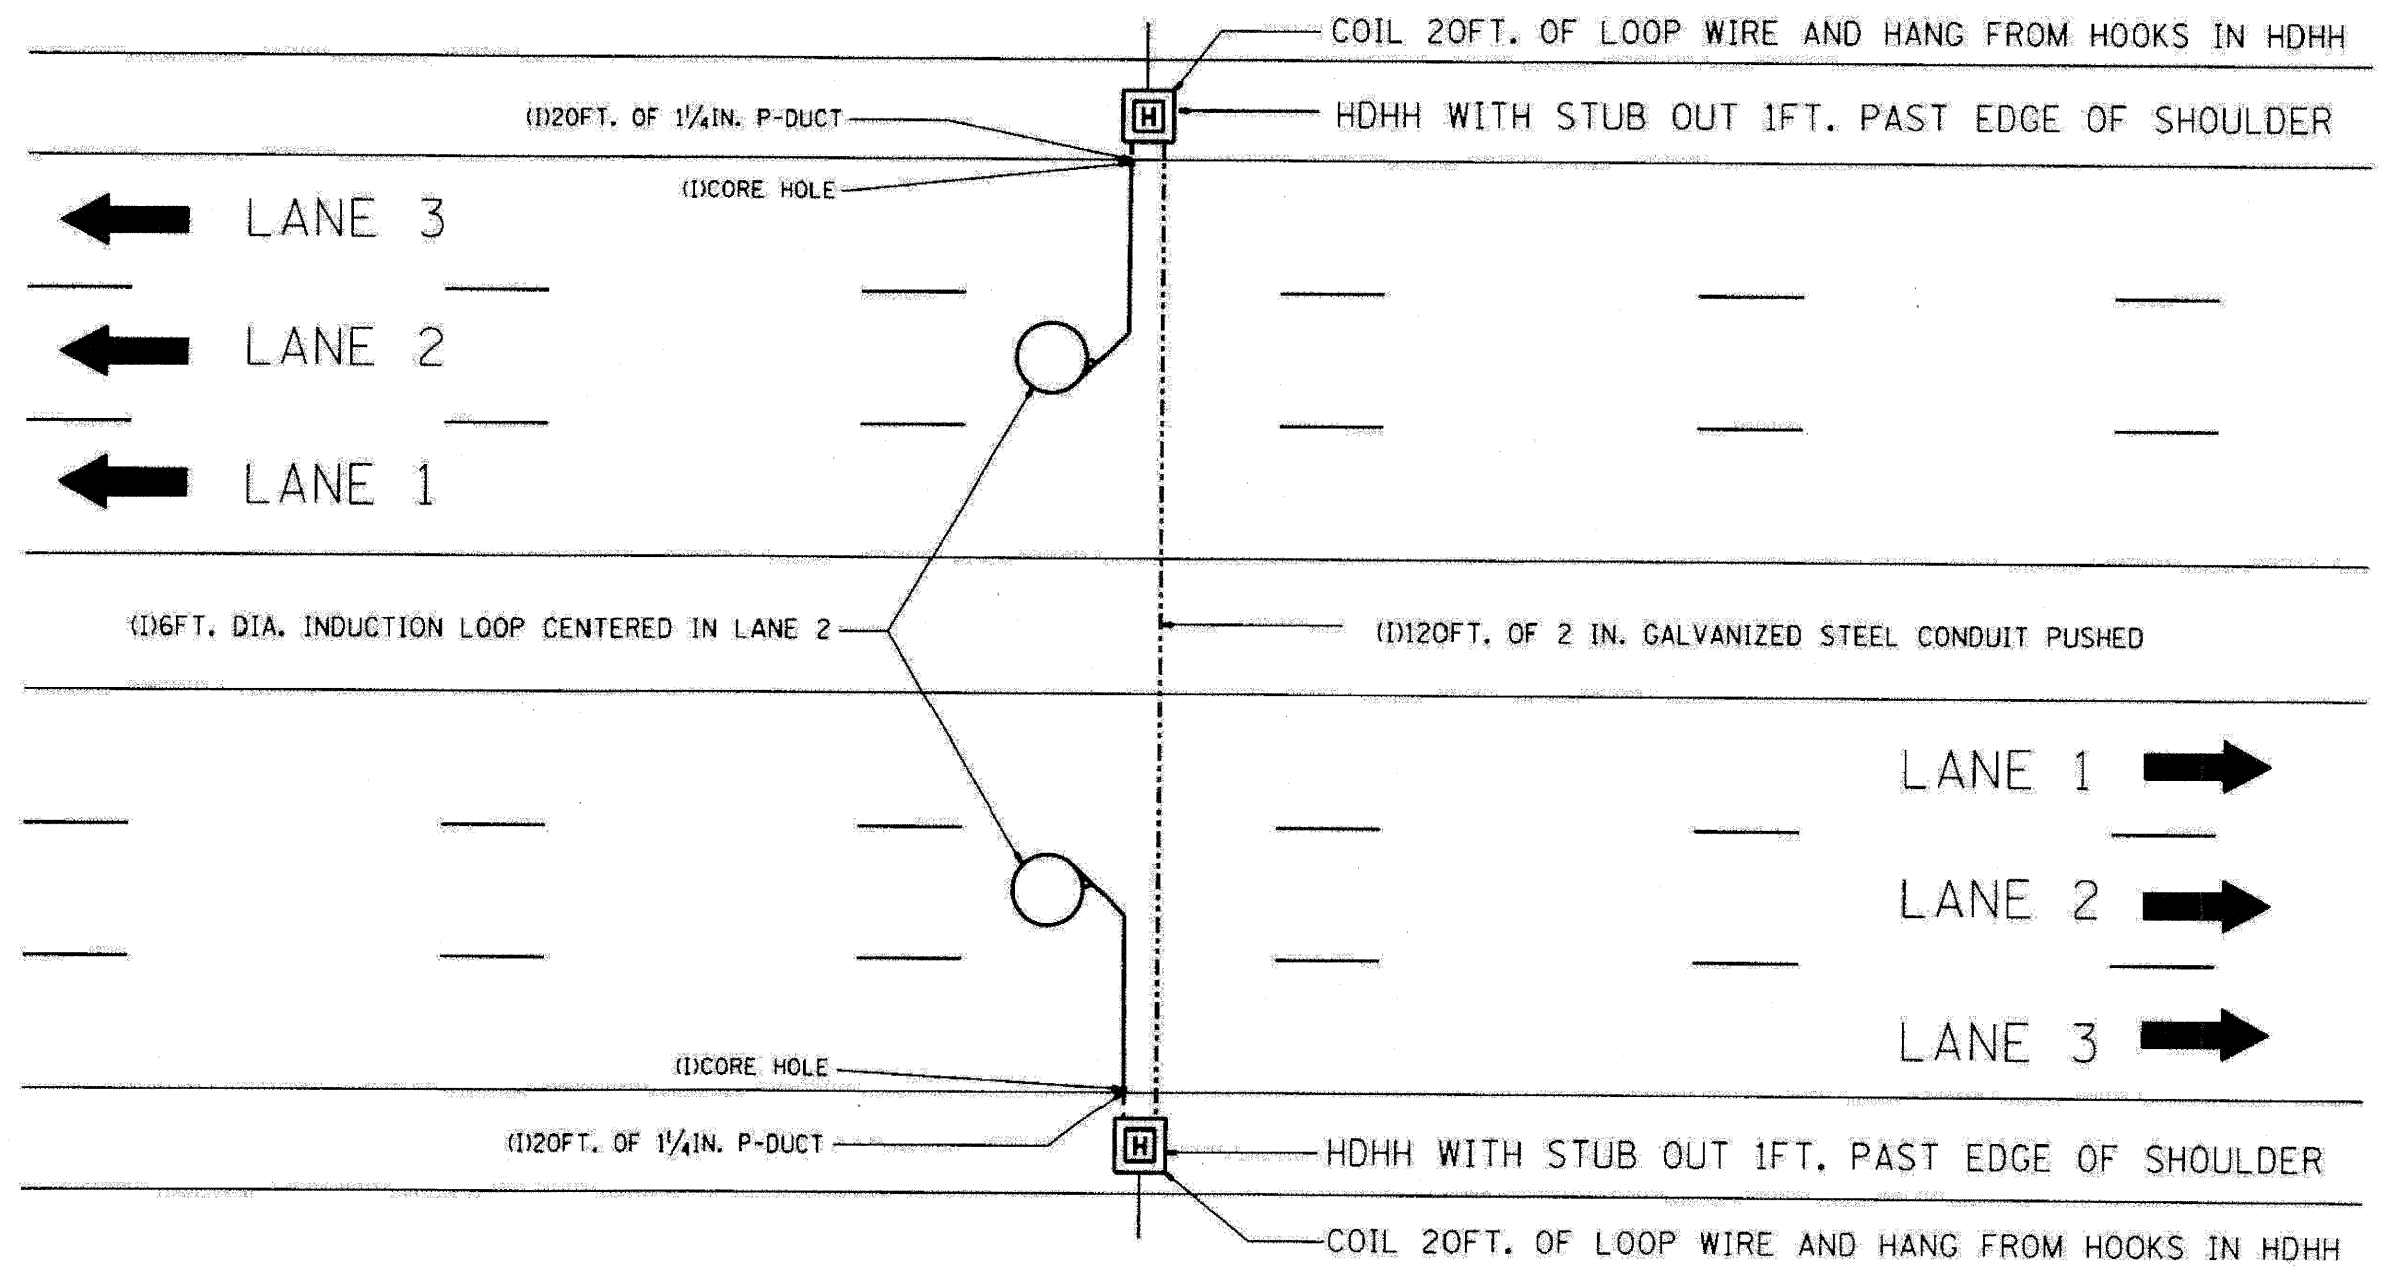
COIL 20FT. OF LOOP WIRE AND HANG FROM HOOKS IN HDHH

(I)20FT. OF $1\frac{1}{4}$IN. P-DUCT

H

HDHH WITH STUB OUT 1FT. PAST EDGE OF SHOULDER

(I)CORE HOLE

LANE 3

LANE 2

LANE 1

(I)6FT. DIA. INDUCTION LOOP CENTERED IN LANE 2

(I)120FT. OF 2 IN. GALVANIZED STEEL CONDUIT PUSHED

LANE 1

LANE 2

LANE 3

(I)CORE HOLE

(I)20FT. OF $1\frac{1}{4}$IN. P-DUCT

H

HDHH WITH STUB OUT 1FT. PAST EDGE OF SHOULDER

COIL 20FT. OF LOOP WIRE AND HANG FROM HOOKS IN HDHH